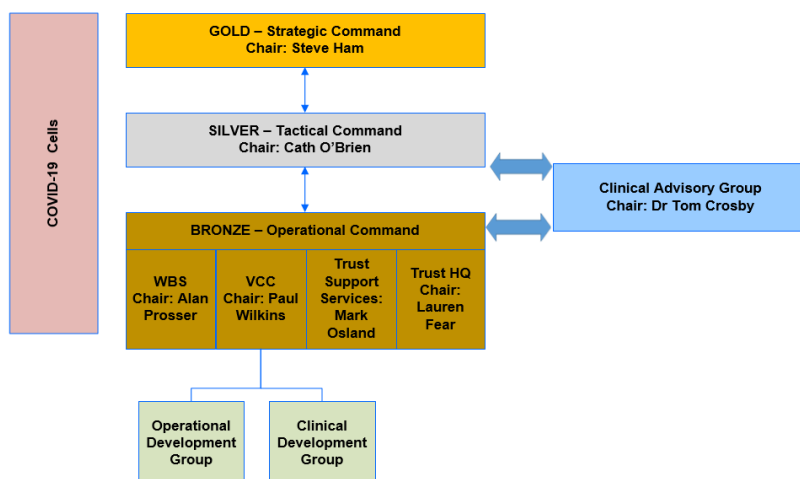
COVID-19 Cells

GOLD – Strategic Command
Chair: Steve Ham

SILVER – Tactical Command
Chair: Cath O'Brien

Clinical Advisory Group
Chair: Dr Tom Crosby

BRONZE – Operational Command

WBS Chair: Alan Prosser

VCC Chair: Paul Wilkins

Trust Support Services: Mark Osland

Trust HQ Chair: Lauren Fear

Operational Development Group

Clinical Development Group